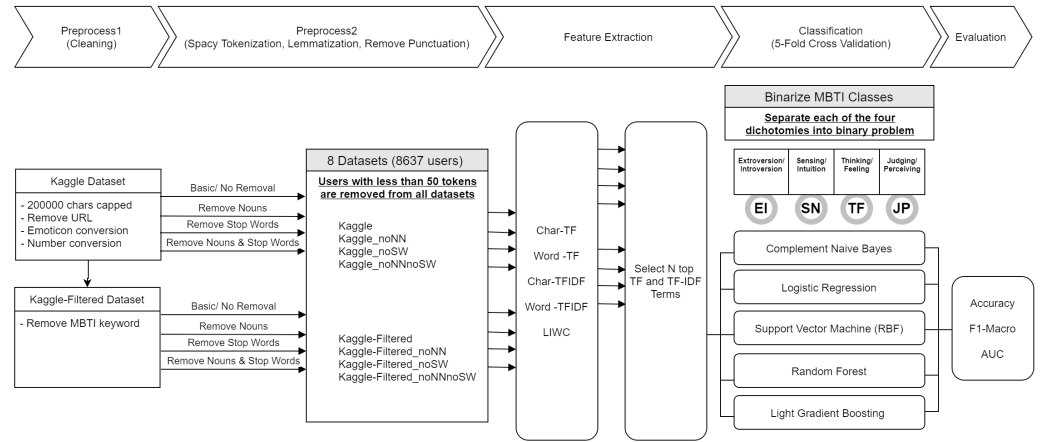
Preprocess1
(Cleaning)

Preprocess2
(Spacy Tokenization, Lemmatization, Remove Punctuation)

Feature Extraction

Classification
(5-Fold Cross Validation)

Evaluation

Binarize MBTI Classes

Separate each of the four dichotomies into binary problem

Extroversion/ Introversion

Sensing/ Intuition

Thinking/ Feeling

Judging/ Perceiving

EI

SN

TF

JP

Kaggle Dataset

- 200000 chars capped
- Remove URL
- Emoticon conversion
- Number conversion

Basic/ No Removal

Remove Nouns

Remove Stop Words

Remove Nouns & Stop Words

Kaggle-Filtered Dataset

- Remove MBTI keyword

Basic/ No Removal

Remove Nouns

Remove Stop Words

Remove Nouns & Stop Words

8 Datasets (8637 users)

Users with less than 50 tokens are removed from all datasets

Kaggle
Kaggle_noNN
Kaggle_noSW
Kaggle_noNNnoSW

Kaggle-Filtered
Kaggle-Filtered_noNN
Kaggle-Filtered_noSW
Kaggle-Filtered_noNNnoSW

Char-TF

Word -TF

Char-TFIDF

Word -TFIDF

LIWC

Select N top TF and TF-IDF Terms

Complement Naive Bayes

Logistic Regression

Support Vector Machine (RBF)

Random Forest

Light Gradient Boosting

Accuracy

F1-Macro

AUC